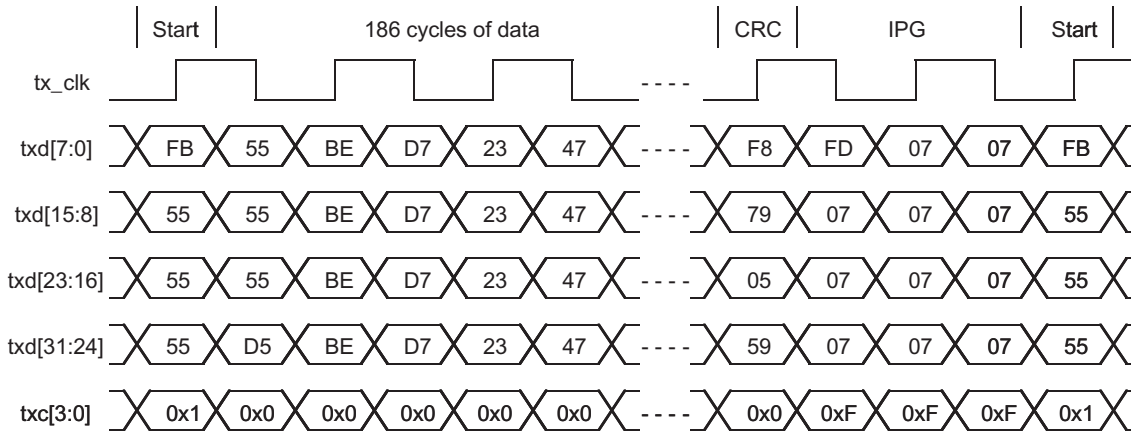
Start | 186 cycles of data | CRC | IPG | Start

tx_clk

txd[7:0] FB 55 BE D7 23 47 ---- F8 FD 07 07 FB

txd[15:8] 55 55 BE D7 23 47 ---- 79 07 07 07 55

txd[23:16] 55 55 BE D7 23 47 ---- 05 07 07 07 55

txd[31:24] 55 D5 BE D7 23 47 ---- 59 07 07 07 55

txc[3:0] 0x1 0x0 0x0 0x0 0x0 0x0 ---- 0x0 0xF 0xF 0xF 0x1